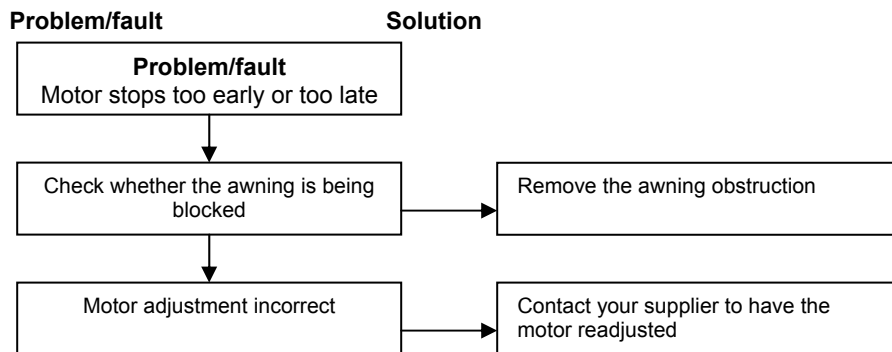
Problem/fault

Solution

Problem/fault
Motor stops too early or too late

Check whether the awning is being blocked

Remove the awning obstruction

Motor adjustment incorrect

Contact your supplier to have the motor readjusted